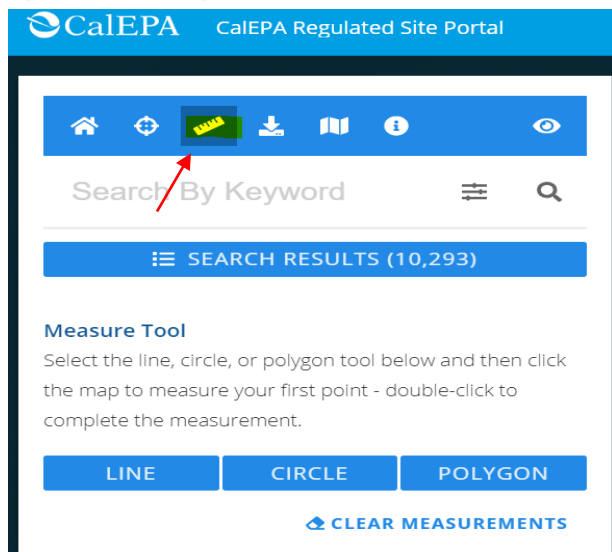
CalEPA CalEPA Regulated Site Portal

Search By Keyword

SEARCH RESULTS (10,293)

Measure Tool

Select the line, circle, or polygon tool below and then click the map to measure your first point - double-click to complete the measurement.

LINE

CIRCLE

POLYGON

CLEAR MEASUREMENTS